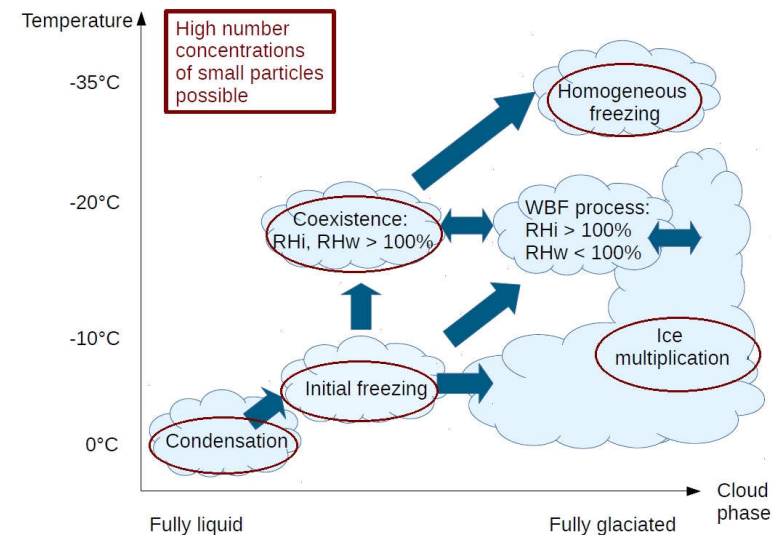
Temperature

High number concentrations of small particles possible

-35°C

-20°C

-10°C

0°C

Homogeneous freezing

Coexistence: RHi, RHw > 100%

WBF process: RHi > 100% RHw < 100%

Initial freezing

Ice multiplication

Condensation

Cloud phase

Fully liquid

Fully glaciated